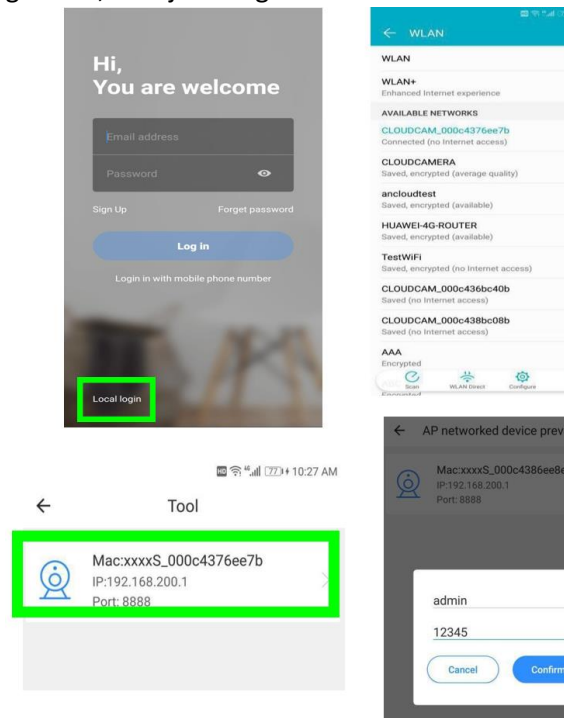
Hi,
You are welcome

Email address
Password

Sign Up
Forget password

Log in

Login in with mobile phone number

Local login

← WLAN

WLAN

WLAN+
Enhanced Internet experience

AVAILABLE NETWORKS

CLOUDCAM_000c4376ee7b
Connected (no Internet access)

CLOUDCAMERA
Saved, encrypted (average quality)

ancloudtest
Saved, encrypted (available)

HUAWEI-4G-ROUTER
Saved, encrypted (available)

TestWiFi
Saved, encrypted (no Internet access)

CLOUDCAM_000c436bc40b
Saved (no Internet access)

CLOUDCAM_000c438bc08b
Saved (no Internet access)

AAA
Encrypted

Scan
WLAN Direct
Configure

77 10:27 AM

← Tool

Mac:xxxxS_000c4376ee7b
IP:192.168.200.1
Port: 8888

← AP networked device prev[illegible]

Mac:xxxxS_000c4386ee8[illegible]
IP:192.168.200.1
Port: 8888

admin

12345

Cancel
Confirm